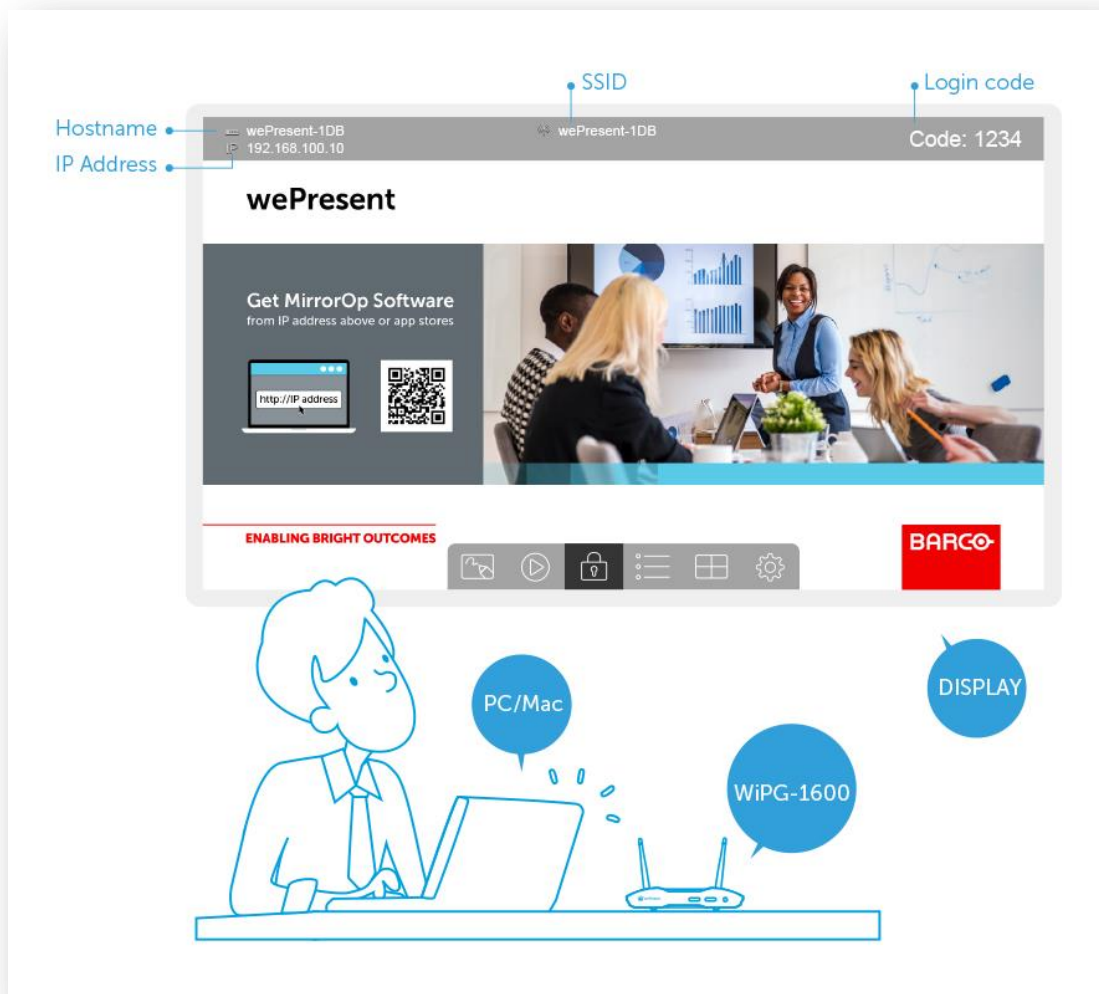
SSID

Login code

Hostname

IP Address

wePresent-1DB

IP 192.168.100.10

wePresent-1DB

Code: 1234

wePresent

Get MirrorOp Software
from IP address above or app stores

http://IP address

ENABLING BRIGHT OUTCOMES

BARCO

PC/Mac

DISPLAY

WiPG-1600